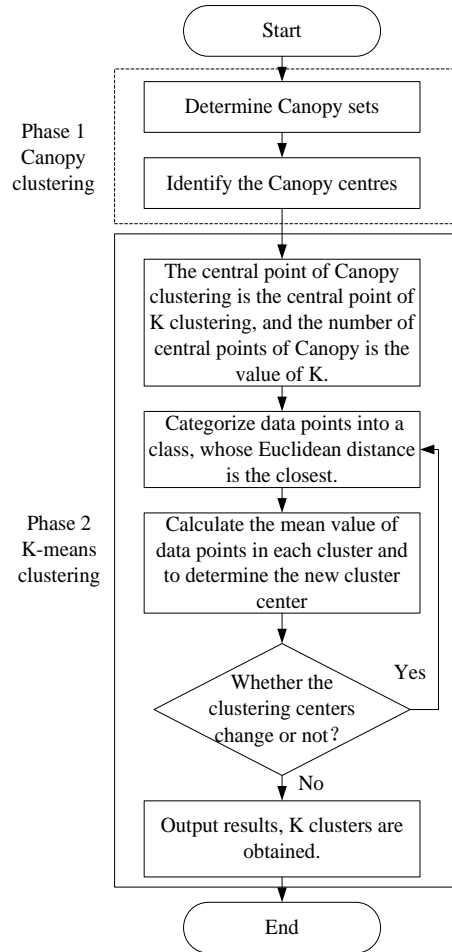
Start

Phase 1
Canopy
clustering

Determine Canopy sets

Identify the Canopy centres

Phase 2
K-means
clustering

The central point of Canopy clustering is the central point of K clustering, and the number of central points of Canopy is the value of K.

Categorize data points into a class, whose Euclidean distance is the closest.

Calculate the mean value of data points in each cluster and to determine the new cluster center

Whether the clustering centers change or not?

Yes

No

Output results, K clusters are obtained.

End